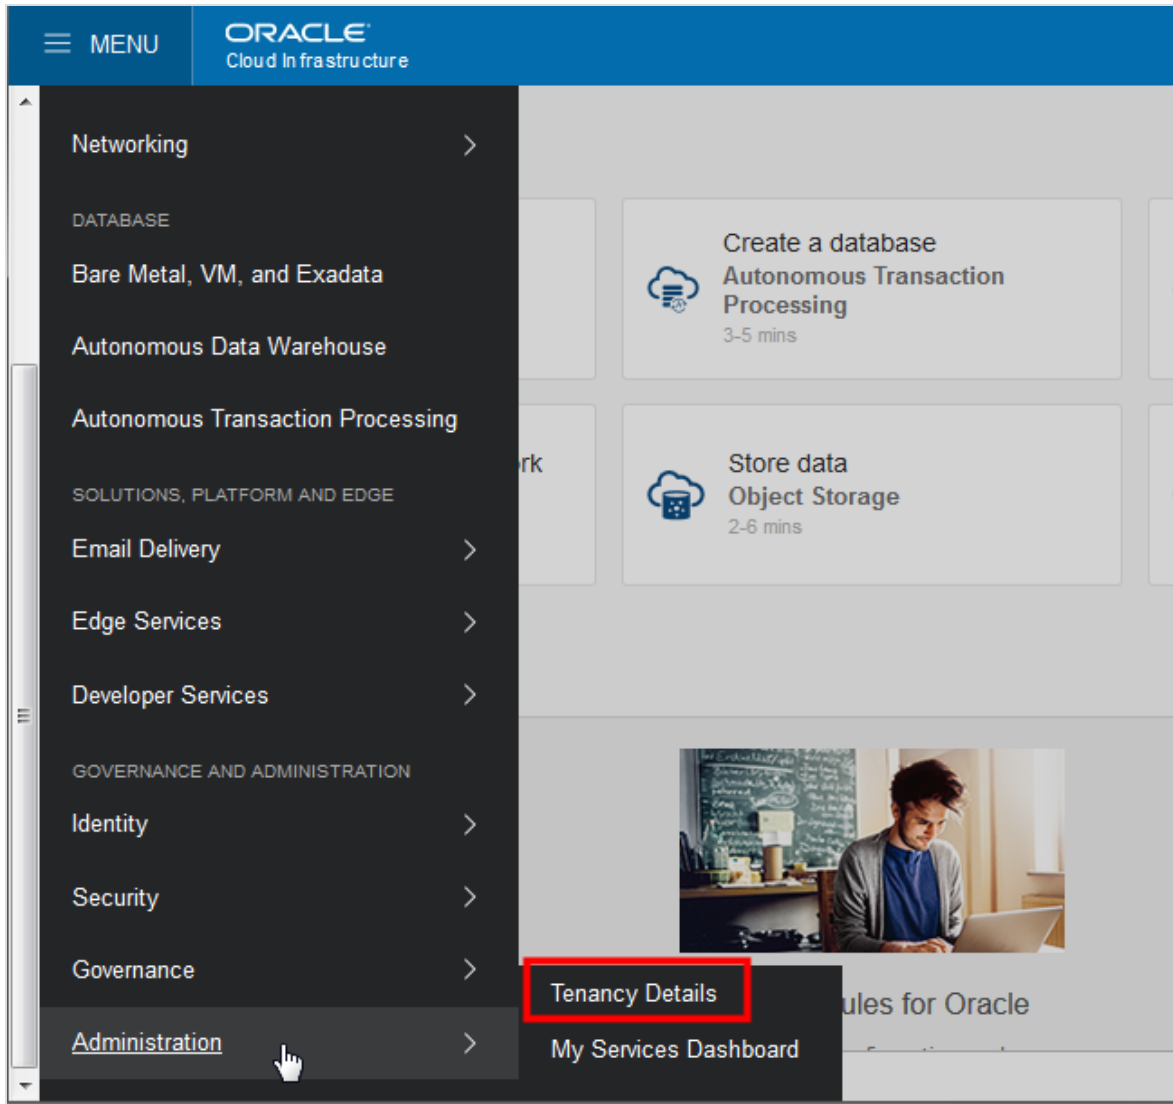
MENU

ORACLE
Cloud Infrastructure

Networking

DATABASE

Bare Metal, VM, and Exadata

Autonomous Data Warehouse

Autonomous Transaction Processing

SOLUTIONS, PLATFORM AND EDGE

Email Delivery

Edge Services

Developer Services

GOVERNANCE AND ADMINISTRATION

Identity

Security

Governance

Administration

Create a database
Autonomous Transaction Processing
3-5 mins

rk

Store data
Object Storage
2-6 mins

Tenancy Details

My Services Dashboard

ules for Oracle